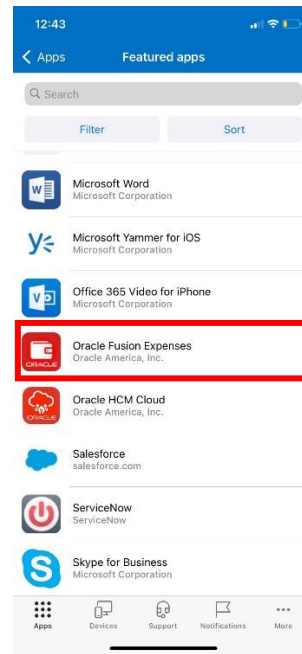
12:43

‹ Apps Featured apps

Search

Filter Sort

Microsoft Word
Microsoft Corporation

Microsoft Yammer for iOS
Microsoft Corporation

Office 365 Video for iPhone
Microsoft Corporation

ORACLE
Oracle Fusion Expenses
Oracle America, Inc.

Oracle HCM Cloud
Oracle America, Inc.

Salesforce
salesforce.com

ServiceNow
ServiceNow

Skype for Business
Microsoft Corporation

Apps Devices Support Notifications More